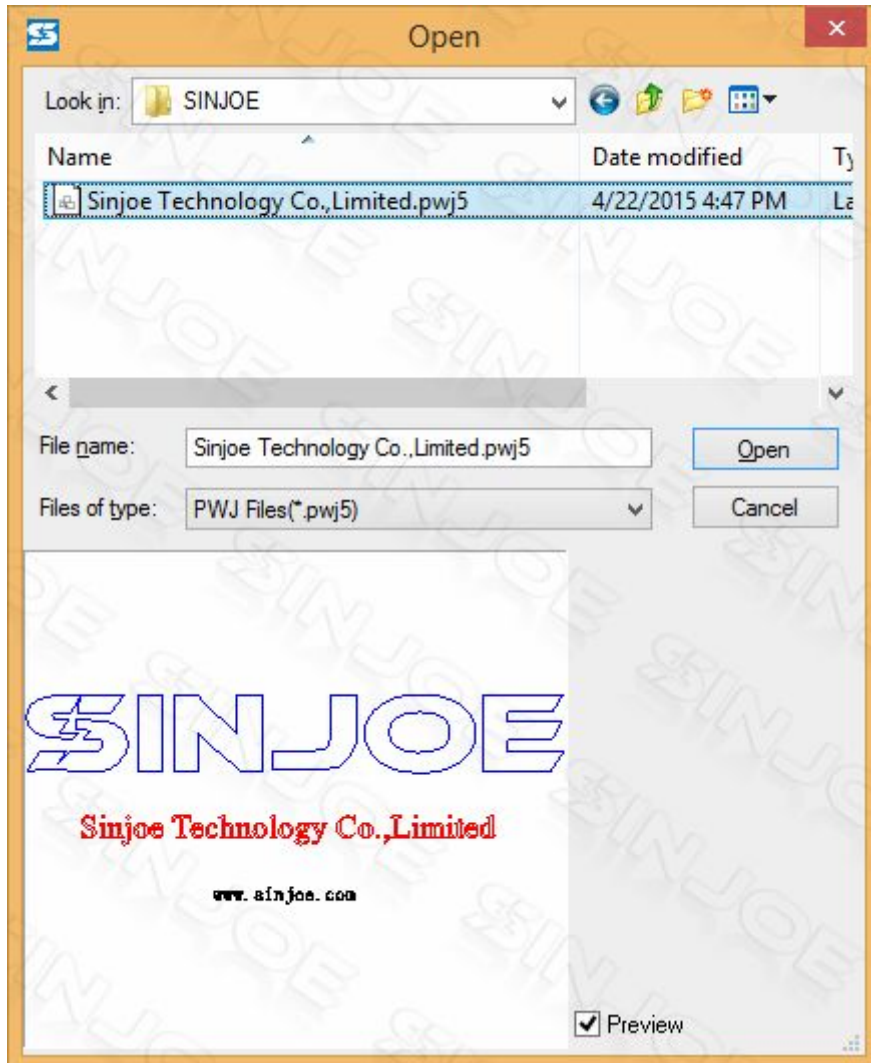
Open

Look in: SINJOE

| Name | Date modified | Ty |
|---|---|---|
| Sinjoe Technology Co.,Limited.pwj5 | 4/22/2015 4:47 PM | La |

File name: Sinjoe Technology Co.,Limited.pwj5

Open

Files of type: PWJ Files(*.pwj5)

Cancel

SINJOE

Sinjoe Technology Co.,Limited

www.sinjoe.com

Preview